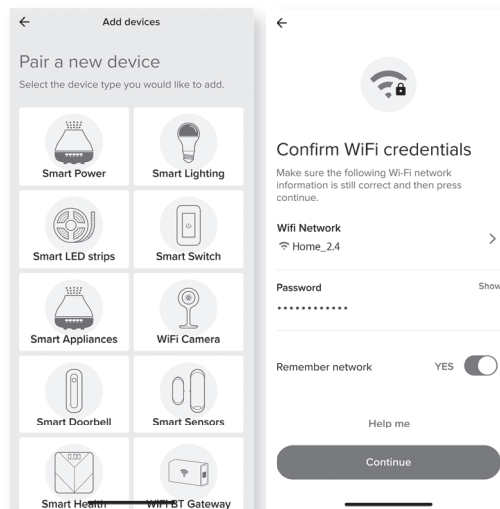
←
Add devices

Pair a new device
Select the device type you would like to add.

Smart Power
Smart Lighting
Smart LED strips
Smart Switch
Smart Appliances
WiFi Camera
Smart Doorbell
Smart Sensors
Smart Health
WiFi BT Gateway

←

Confirm WiFi credentials
Make sure the following Wi-Fi network information is still correct and then press continue.

Wifi Network
Home_2.4
>

Password
Show
••••••••••••

Remember network
YES

Help me

Continue